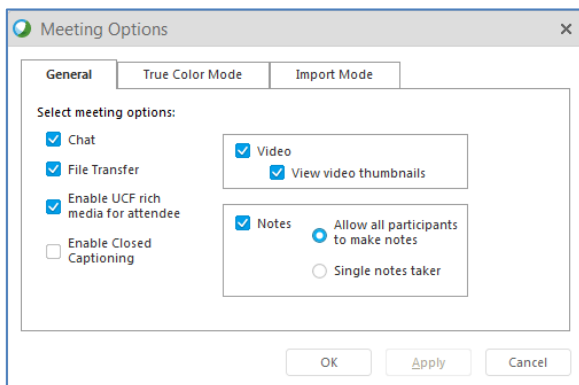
Meeting Options

General | True Color Mode | Import Mode

Select meeting options:

Chat

File Transfer

Enable UCF rich media for attendee

Enable Closed Captioning

Video

View video thumbnails

Notes

Allow all participants to make notes

Single notes taker

OK | Apply | Cancel